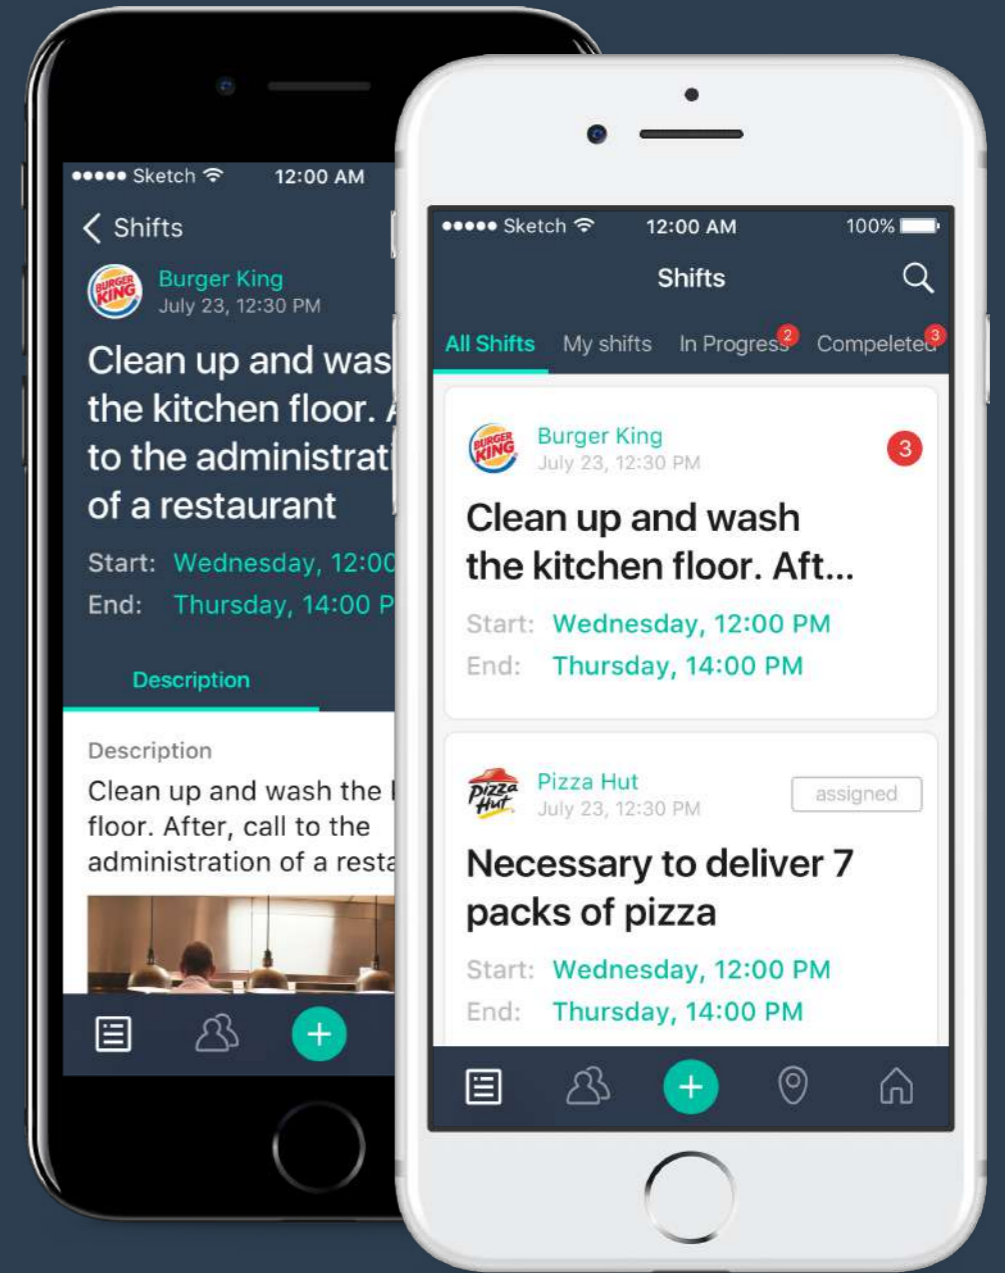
●●●●● Sketch 12:00 AM

< Shifts

BURGER KING

Burger King
July 23, 12:30 PM

Clean up and was the kitchen floor. to the administrat of a restaurant

Start: Wednesday, 12:00
End: Thursday, 14:00 P

Description

Description
Clean up and wash the floor. After, call to the administration of a resta

+

●●●●● Sketch 12:00 AM 100%

Shifts

All Shifts My shifts In Progress 2 Compeleted 3

BURGER KING

Burger King
July 23, 12:30 PM
3

Clean up and wash the kitchen floor. Aft...

Start: Wednesday, 12:00 PM
End: Thursday, 14:00 PM

Pizza Hut

Pizza Hut
July 23, 12:30 PM
assigned

Necessary to deliver 7 packs of pizza

Start: Wednesday, 12:00 PM
End: Thursday, 14:00 PM

+